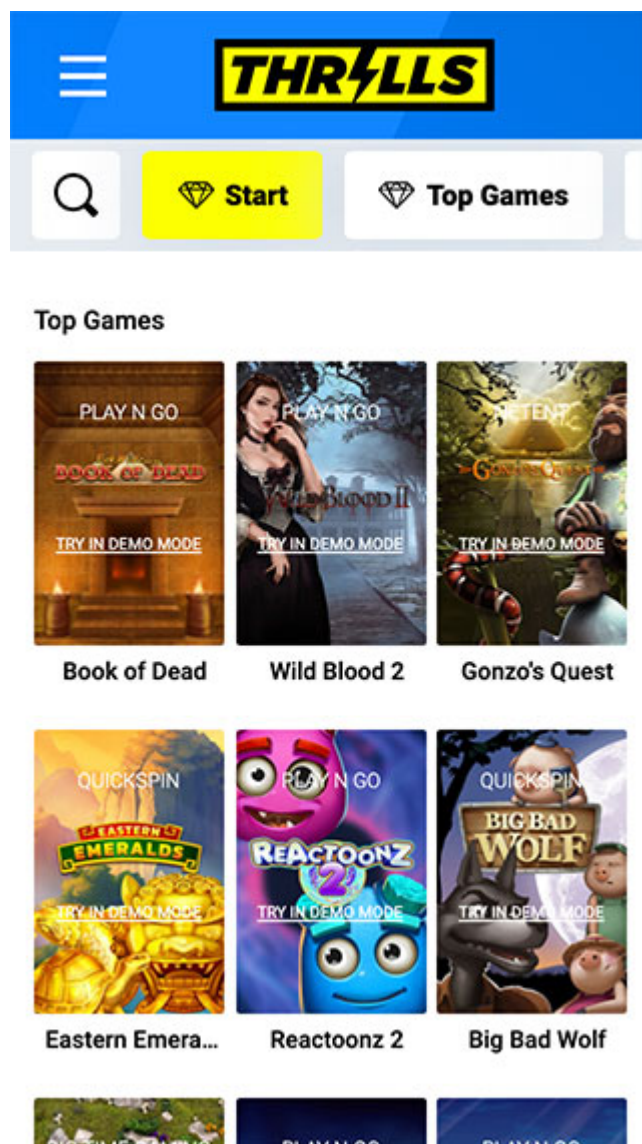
THRILLS

Start

Top Games

Top Games

PLAY N GO
BOOK OF DEAD
TRY IN DEMO MODE
Book of Dead

PLAY N GO
WILD BLOOD II
TRY IN DEMO MODE
Wild Blood 2

NETENT
GONZO'S QUEST
TRY IN DEMO MODE
Gonzo's Quest

QUICKSPIN
EASTERN EMERALDS
TRY IN DEMO MODE
Eastern Emera...

PLAY N GO
REACTOONZ 2
TRY IN DEMO MODE
Reactoonz 2

QUICKSPIN
BIG BAD WOLF
TRY IN DEMO MODE
Big Bad Wolf

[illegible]

PLAY N GO

PLAY N GO